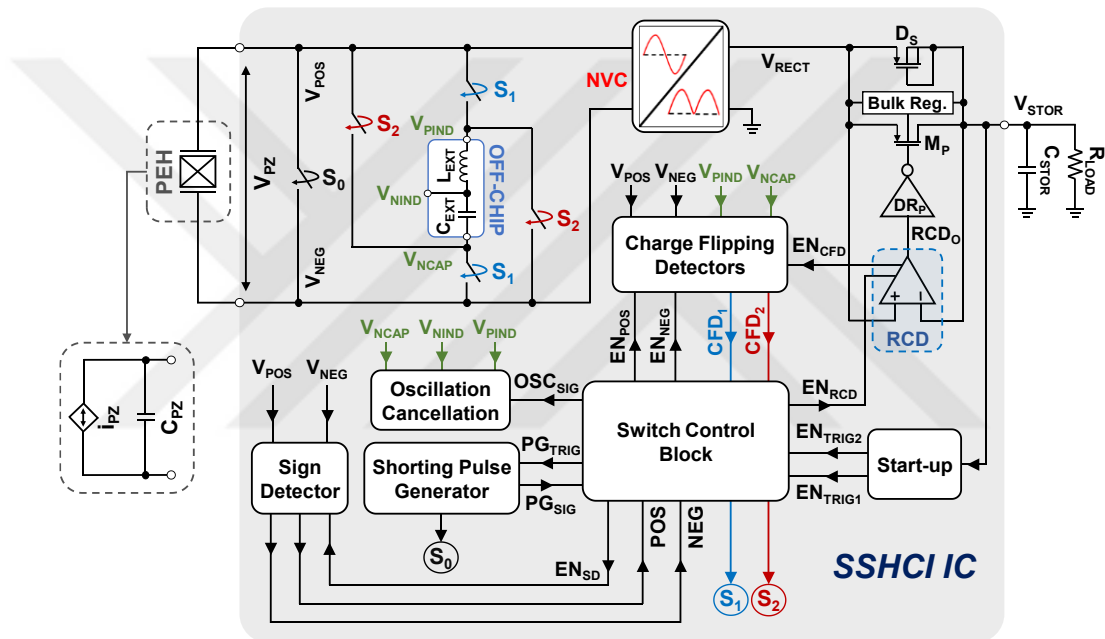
$V_{POS}$
$S_1$
$D_S$
NVC
$V_{RECT}$
$S_2$
$V_{PIND}$
Bulk Reg.
$V_{STOR}$
PEH
$V_{PZ}$
$S_0$
$L_{EXT}$
OFF-CHIP
$M_P$
$C_{STOR}$
$R_{LOAD}$
$V_{NIND}$
$C_{EXT}$
$S_2$
$DR_P$
$V_{POS}$ $V_{NEG}$ $V_{PIND}$ $V_{NCAP}$
$RCD_O$
$V_{NEG}$
$V_{NCAP}$
$S_1$
Charge Flipping Detectors
$EN_{CFD}$
RCD
$EN_{POS}$ $EN_{NEG}$ $CFD_1$ $CFD_2$
$V_{NCAP}$ $V_{NIND}$ $V_{PIND}$
$i_{PZ}$
$C_{PZ}$
$V_{POS}$ $V_{NEG}$
Oscillation Cancellation
$OSC_{SIG}$
$EN_{RCD}$
Switch Control Block
$EN_{TRIG2}$
Sign Detector
Shorting Pulse Generator
$PG_{TRIG}$
$PG_{SIG}$
Start-up
$EN_{TRIG1}$
$S_0$
POS
NEG
$EN_{SD}$
SSHCI IC
$S_1$ $S_2$